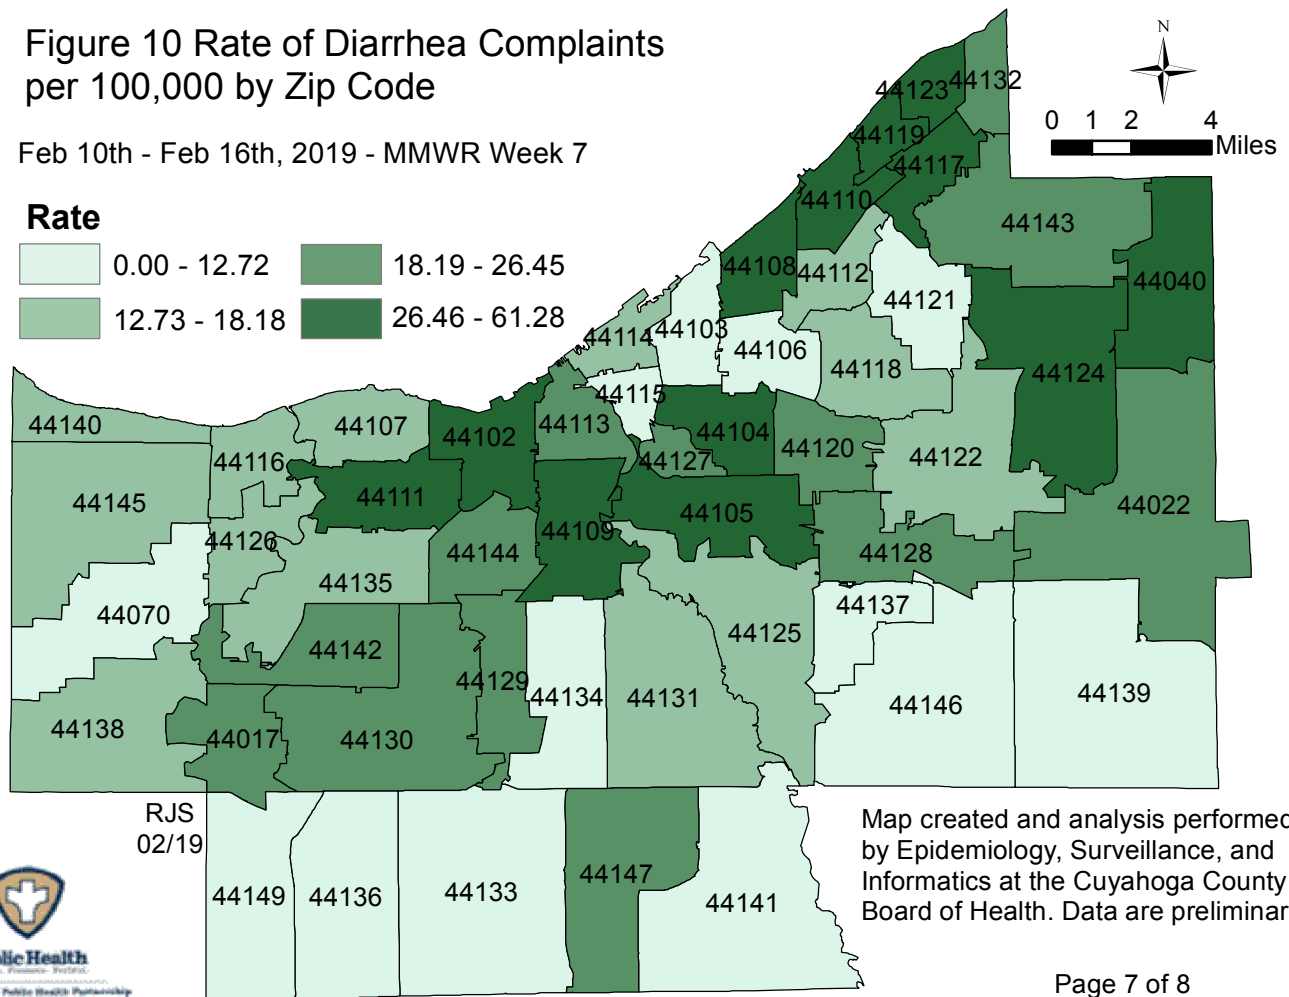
Figure 10 Rate of Diarrhea Complaints per 100,000 by Zip Code

Feb 10th - Feb 16th, 2019 - MMWR Week 7

Rate

0.00 - 12.72
12.73 - 18.18
18.19 - 26.45
26.46 - 61.28

N

0 1 2 4 Miles

44123 44132 44119 44117 44110 44143 44108 44112 44121 44040 44114 44103 44106 44118 44124 44115 44140 44107 44102 44113 44104 44120 44122 44116 44127 44111 44145 44105 44022 44109 44126 44144 44128 44135 44070 44137 44125 44142 44129 44134 44131 44146 44139 44138 44017 44130

RJS
02/19

44149 44136 44133 44147 44141

Map created and analysis performe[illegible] by Epidemiology, Surveillance, and Informatics at the Cuyahoga County Board of Health. Data are preliminar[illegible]

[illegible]lic Health

Page 7 of 8